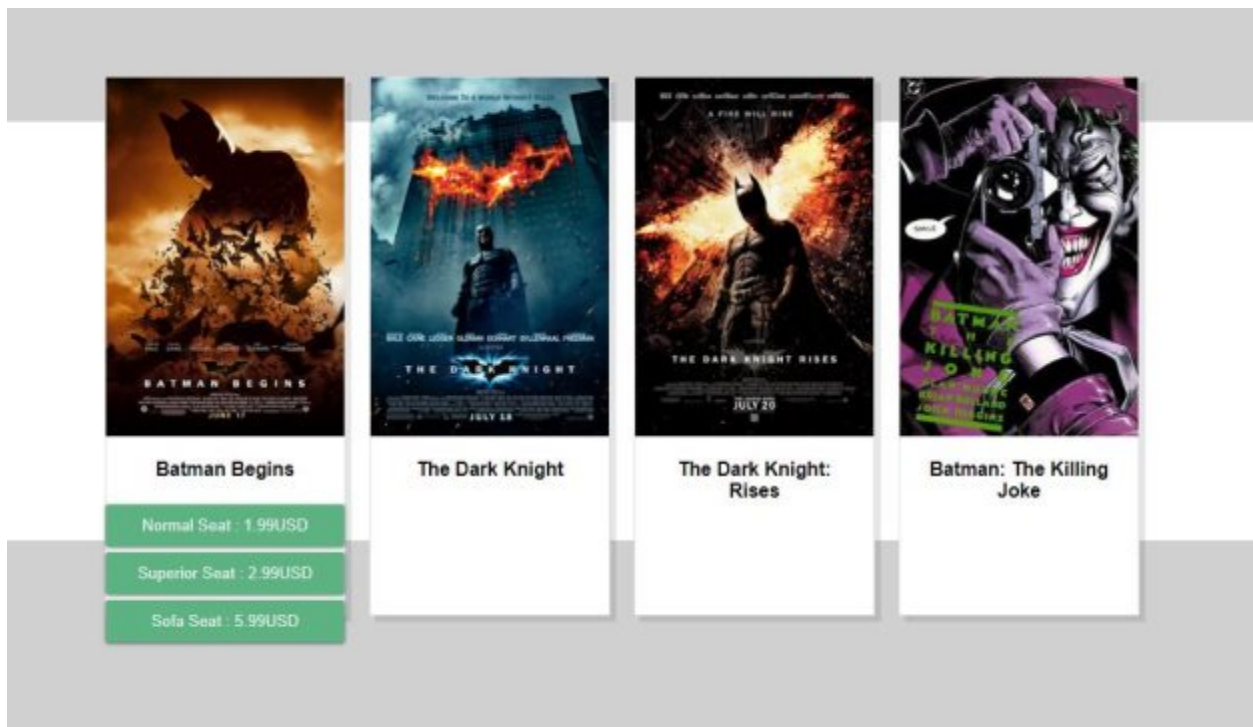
BATMAN BEGINS

JUNE 17

Batman Begins

Normal Seat : 1.99USD

Superior Seat : 2.99USD

Sofa Seat : 5.99USD

WELCOME TO A WORLD WITHOUT RULES

THE DARK KNIGHT

JULY 18

The Dark Knight

A FIRE WILL RISE

THE DARK KNIGHT RISES

JULY 20

The Dark Knight: Rises

SMILE

BATMAN THE KILLING JOKE

ALAN MOORE BRIAN BOLLAND JOHN HIGGINS

Batman: The Killing Joke